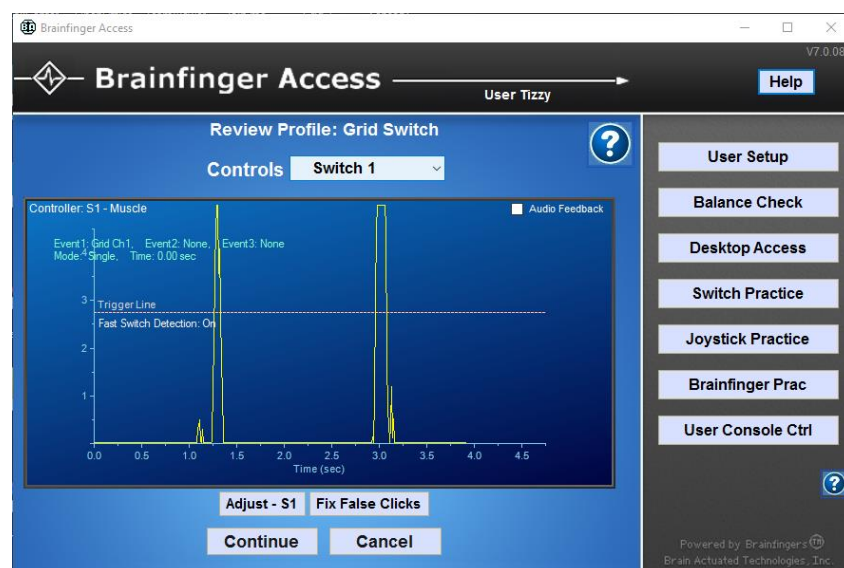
Brainfinger Access

V7.0.08

Brainfinger Access

User Tizzy

Help

Review Profile: Grid Switch

?

Controls Switch 1

Controller: S1 - Muscle

Audio Feedback

Event1: Grid Ch1, Event2: None, Event3: None
Mode: Single, Time: 0.00 sec

4

3

Trigger Line

Fast Switch Detection: On

2

1

0.0 0.5 1.0 1.5 2.0 2.5 3.0 3.5 4.0 4.5

Time (sec)

Adjust - S1 Fix False Clicks

Continue Cancel

User Setup

Balance Check

Desktop Access

Switch Practice

Joystick Practice

Brainfinger Prac

User Console Ctrl

?

Powered by Brainfingers

Brain Actuated Technologies, Inc.